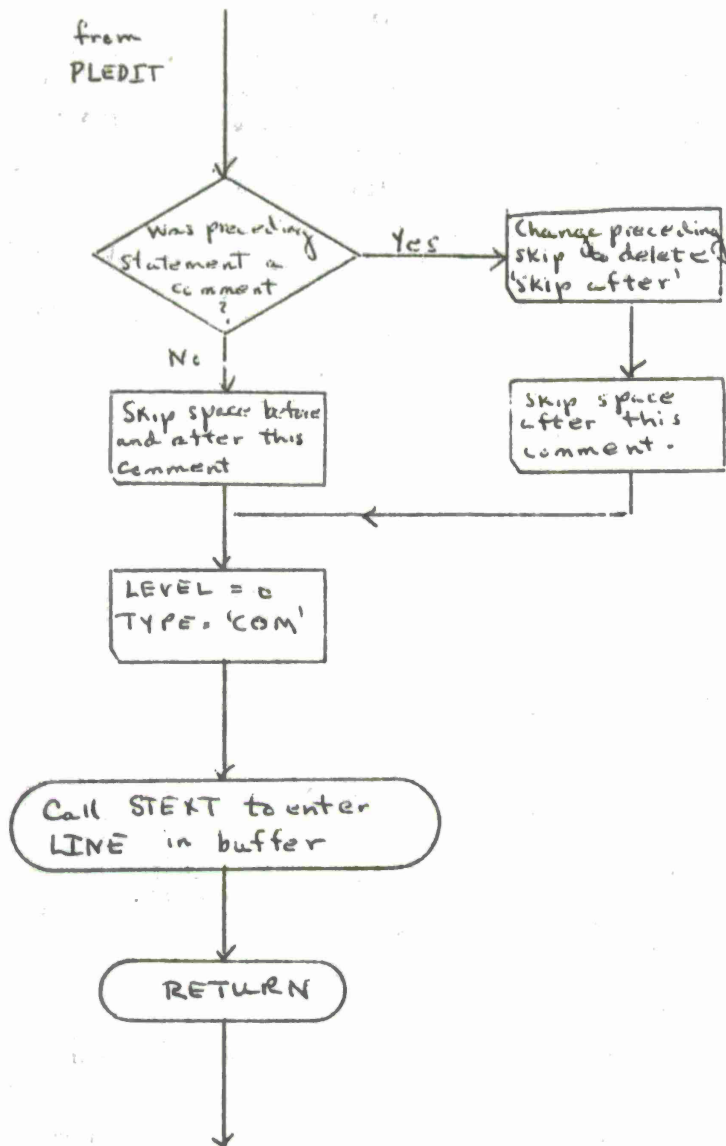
from PLEDIT

Was preceding statement a comment ?

Yes

Change preceding skip to delete 'skip after'

No

Skip space before and after this comment

Skip space after this comment.

LEVEL = 0
TYPE = 'COM'

Call STEXT to enter LINE in buffer

RETURN